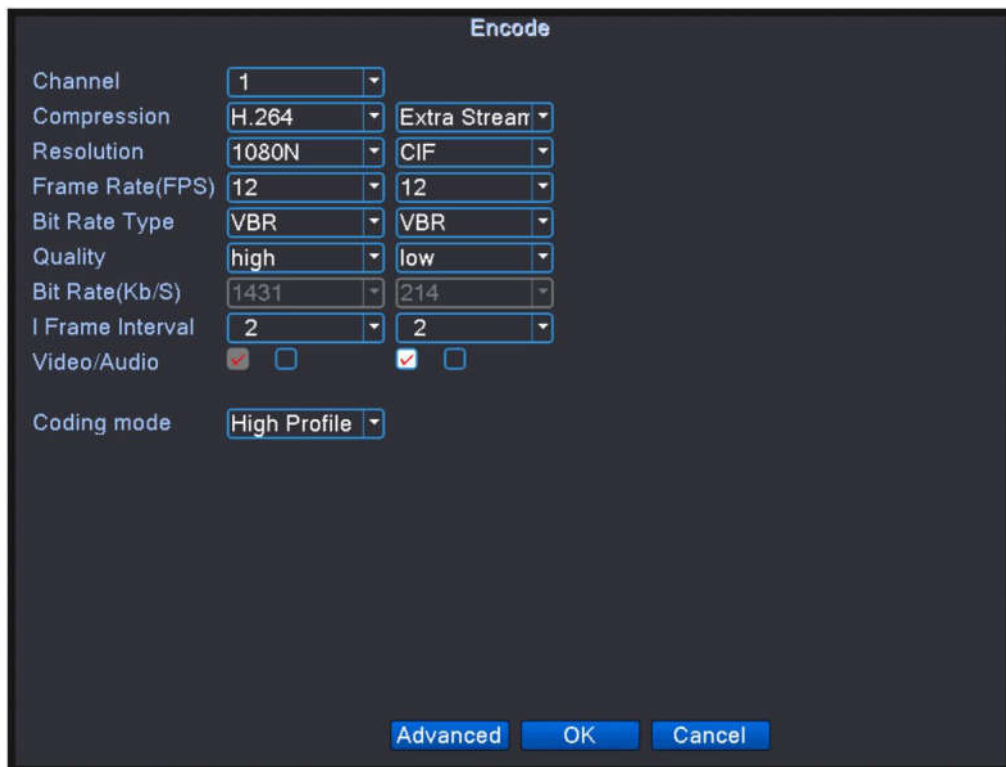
Encode

Channel 1
Compression H.264 Extra Stream
Resolution 1080N CIF
Frame Rate(FPS) 12 12
Bit Rate Type VBR VBR
Quality high low
Bit Rate(Kb/S) 1431 214
I Frame Interval 2 2
Video/Audio

Coding mode High Profile

Advanced OK Cancel